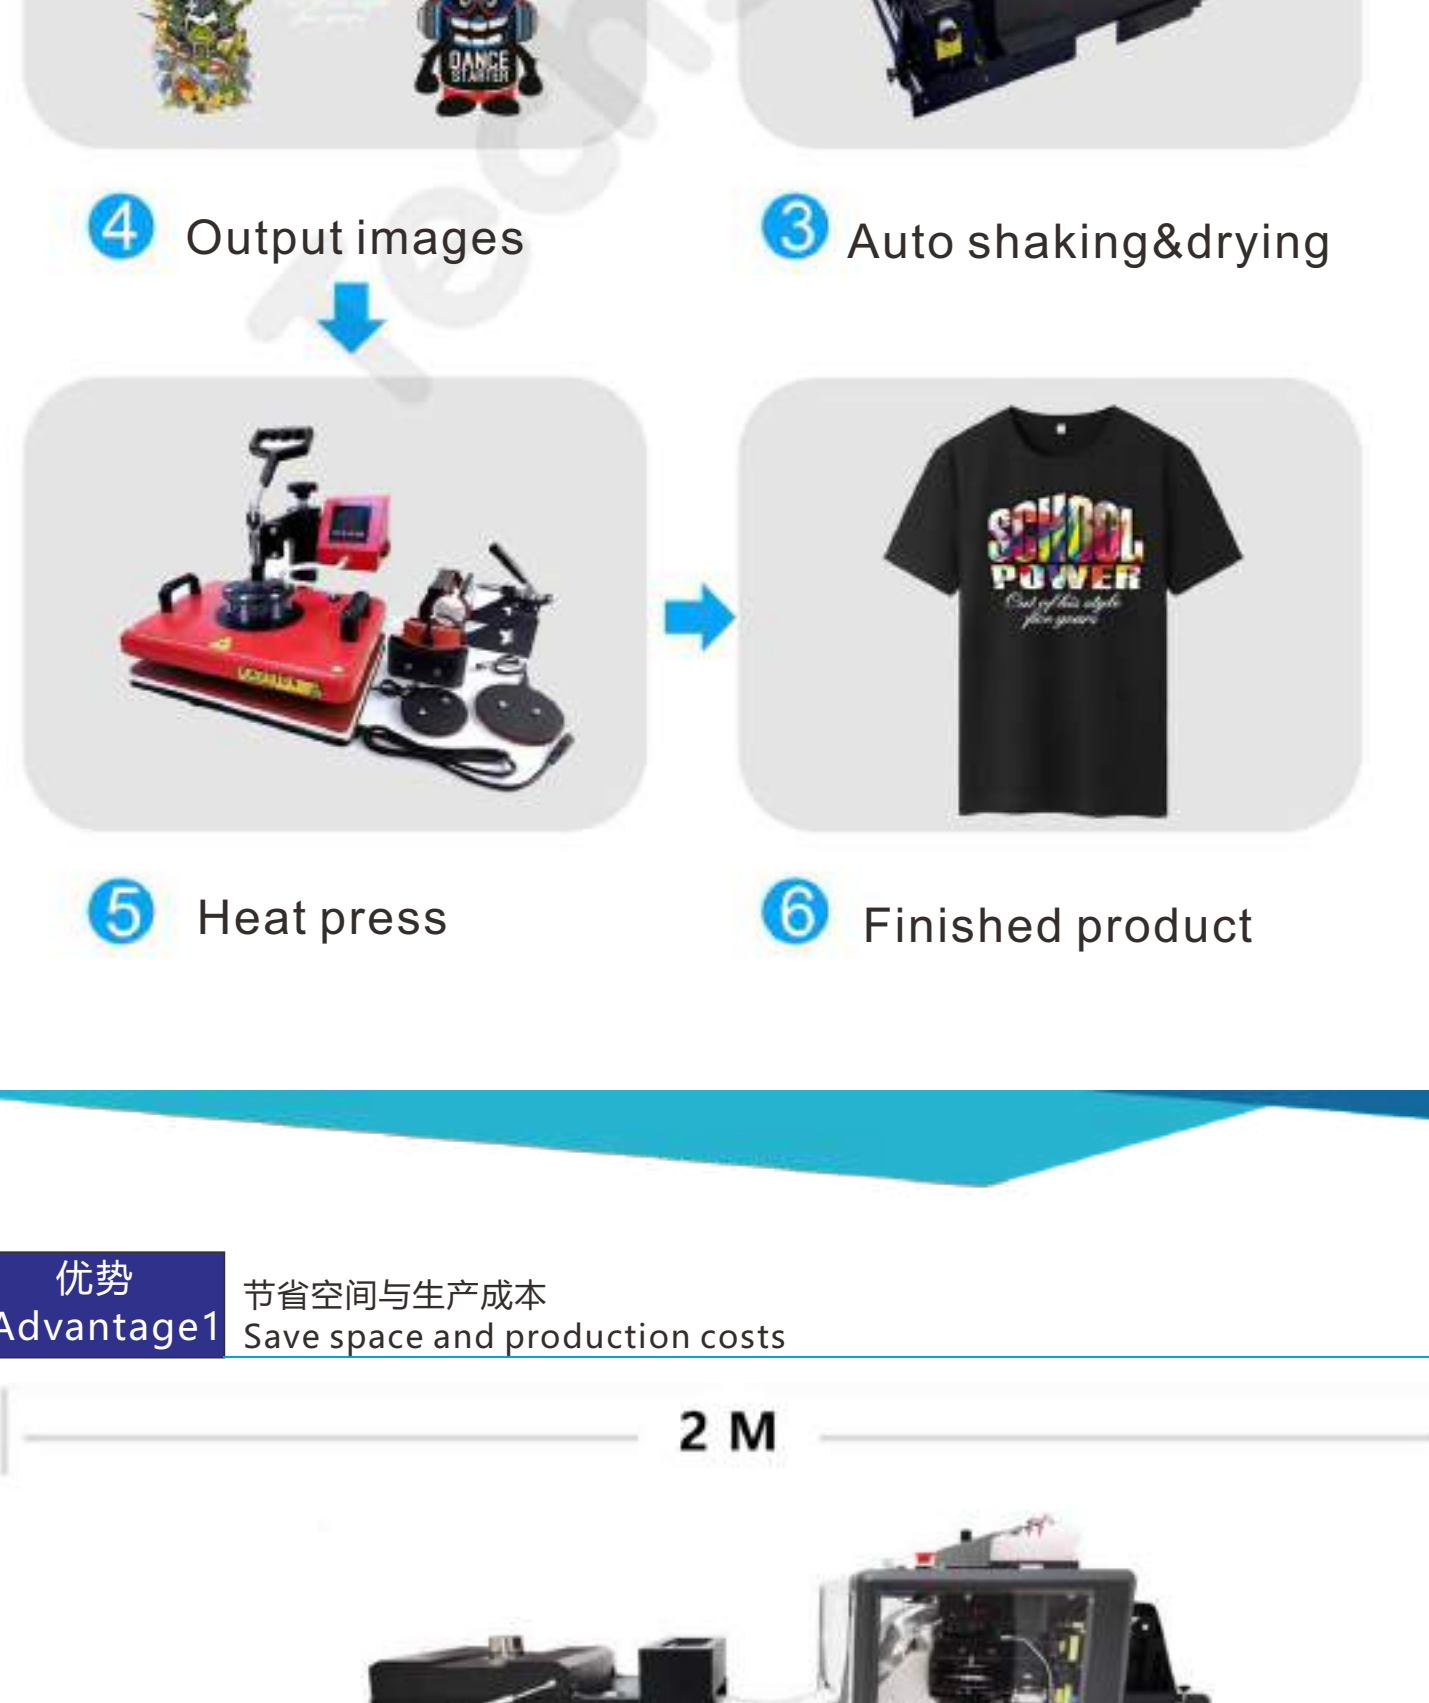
DANCE STARTER

4 Output images

3 Auto shaking&drying

SCHOOL POWER
Out of this style flow years

5 Heat press

6 Finished product

优势
Advantage1

节省空间与生产成本
Save space and production costs

2 M